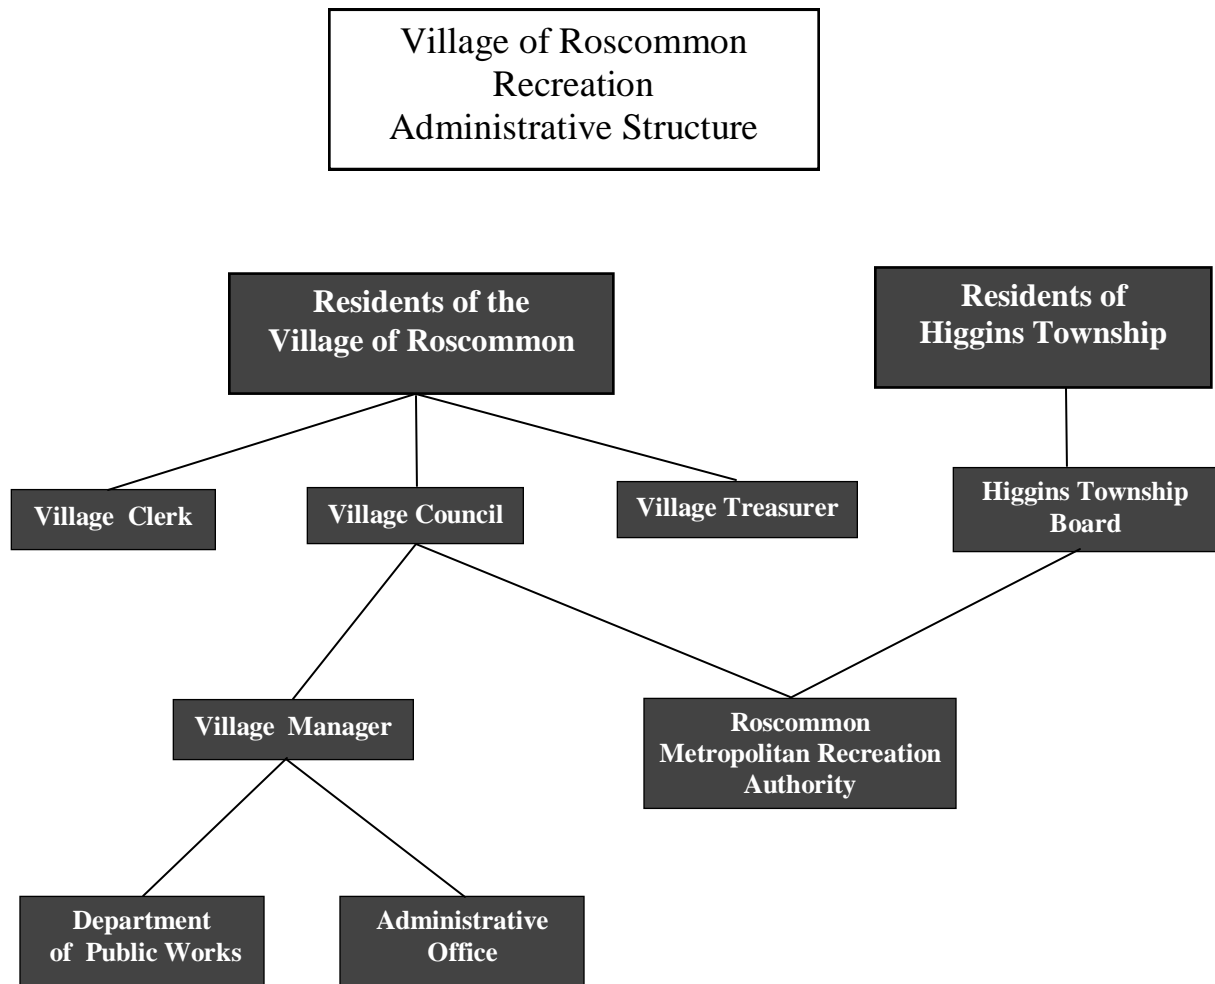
Village of Roscommon
Recreation
Administrative Structure

Residents of the Village of Roscommon

Residents of Higgins Township

Village Clerk

Village Council

Village Treasurer

Higgins Township Board

Village Manager

Roscommon Metropolitan Recreation Authority

Department of Public Works

Administrative Office